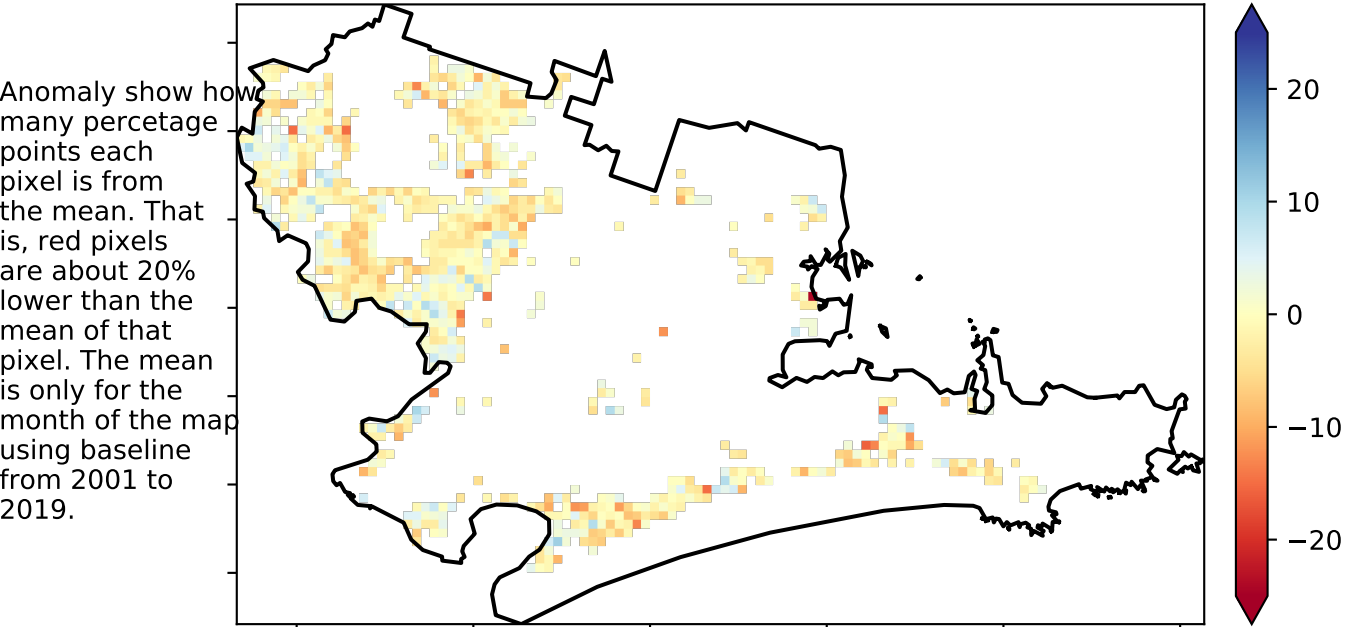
Anomaly show how many percetage points each pixel is from the mean. That is, red pixels are about 20% lower than the mean of that pixel. The mean is only for the month of the map using baseline from 2001 to 2019.

20
10
0
−10
−20